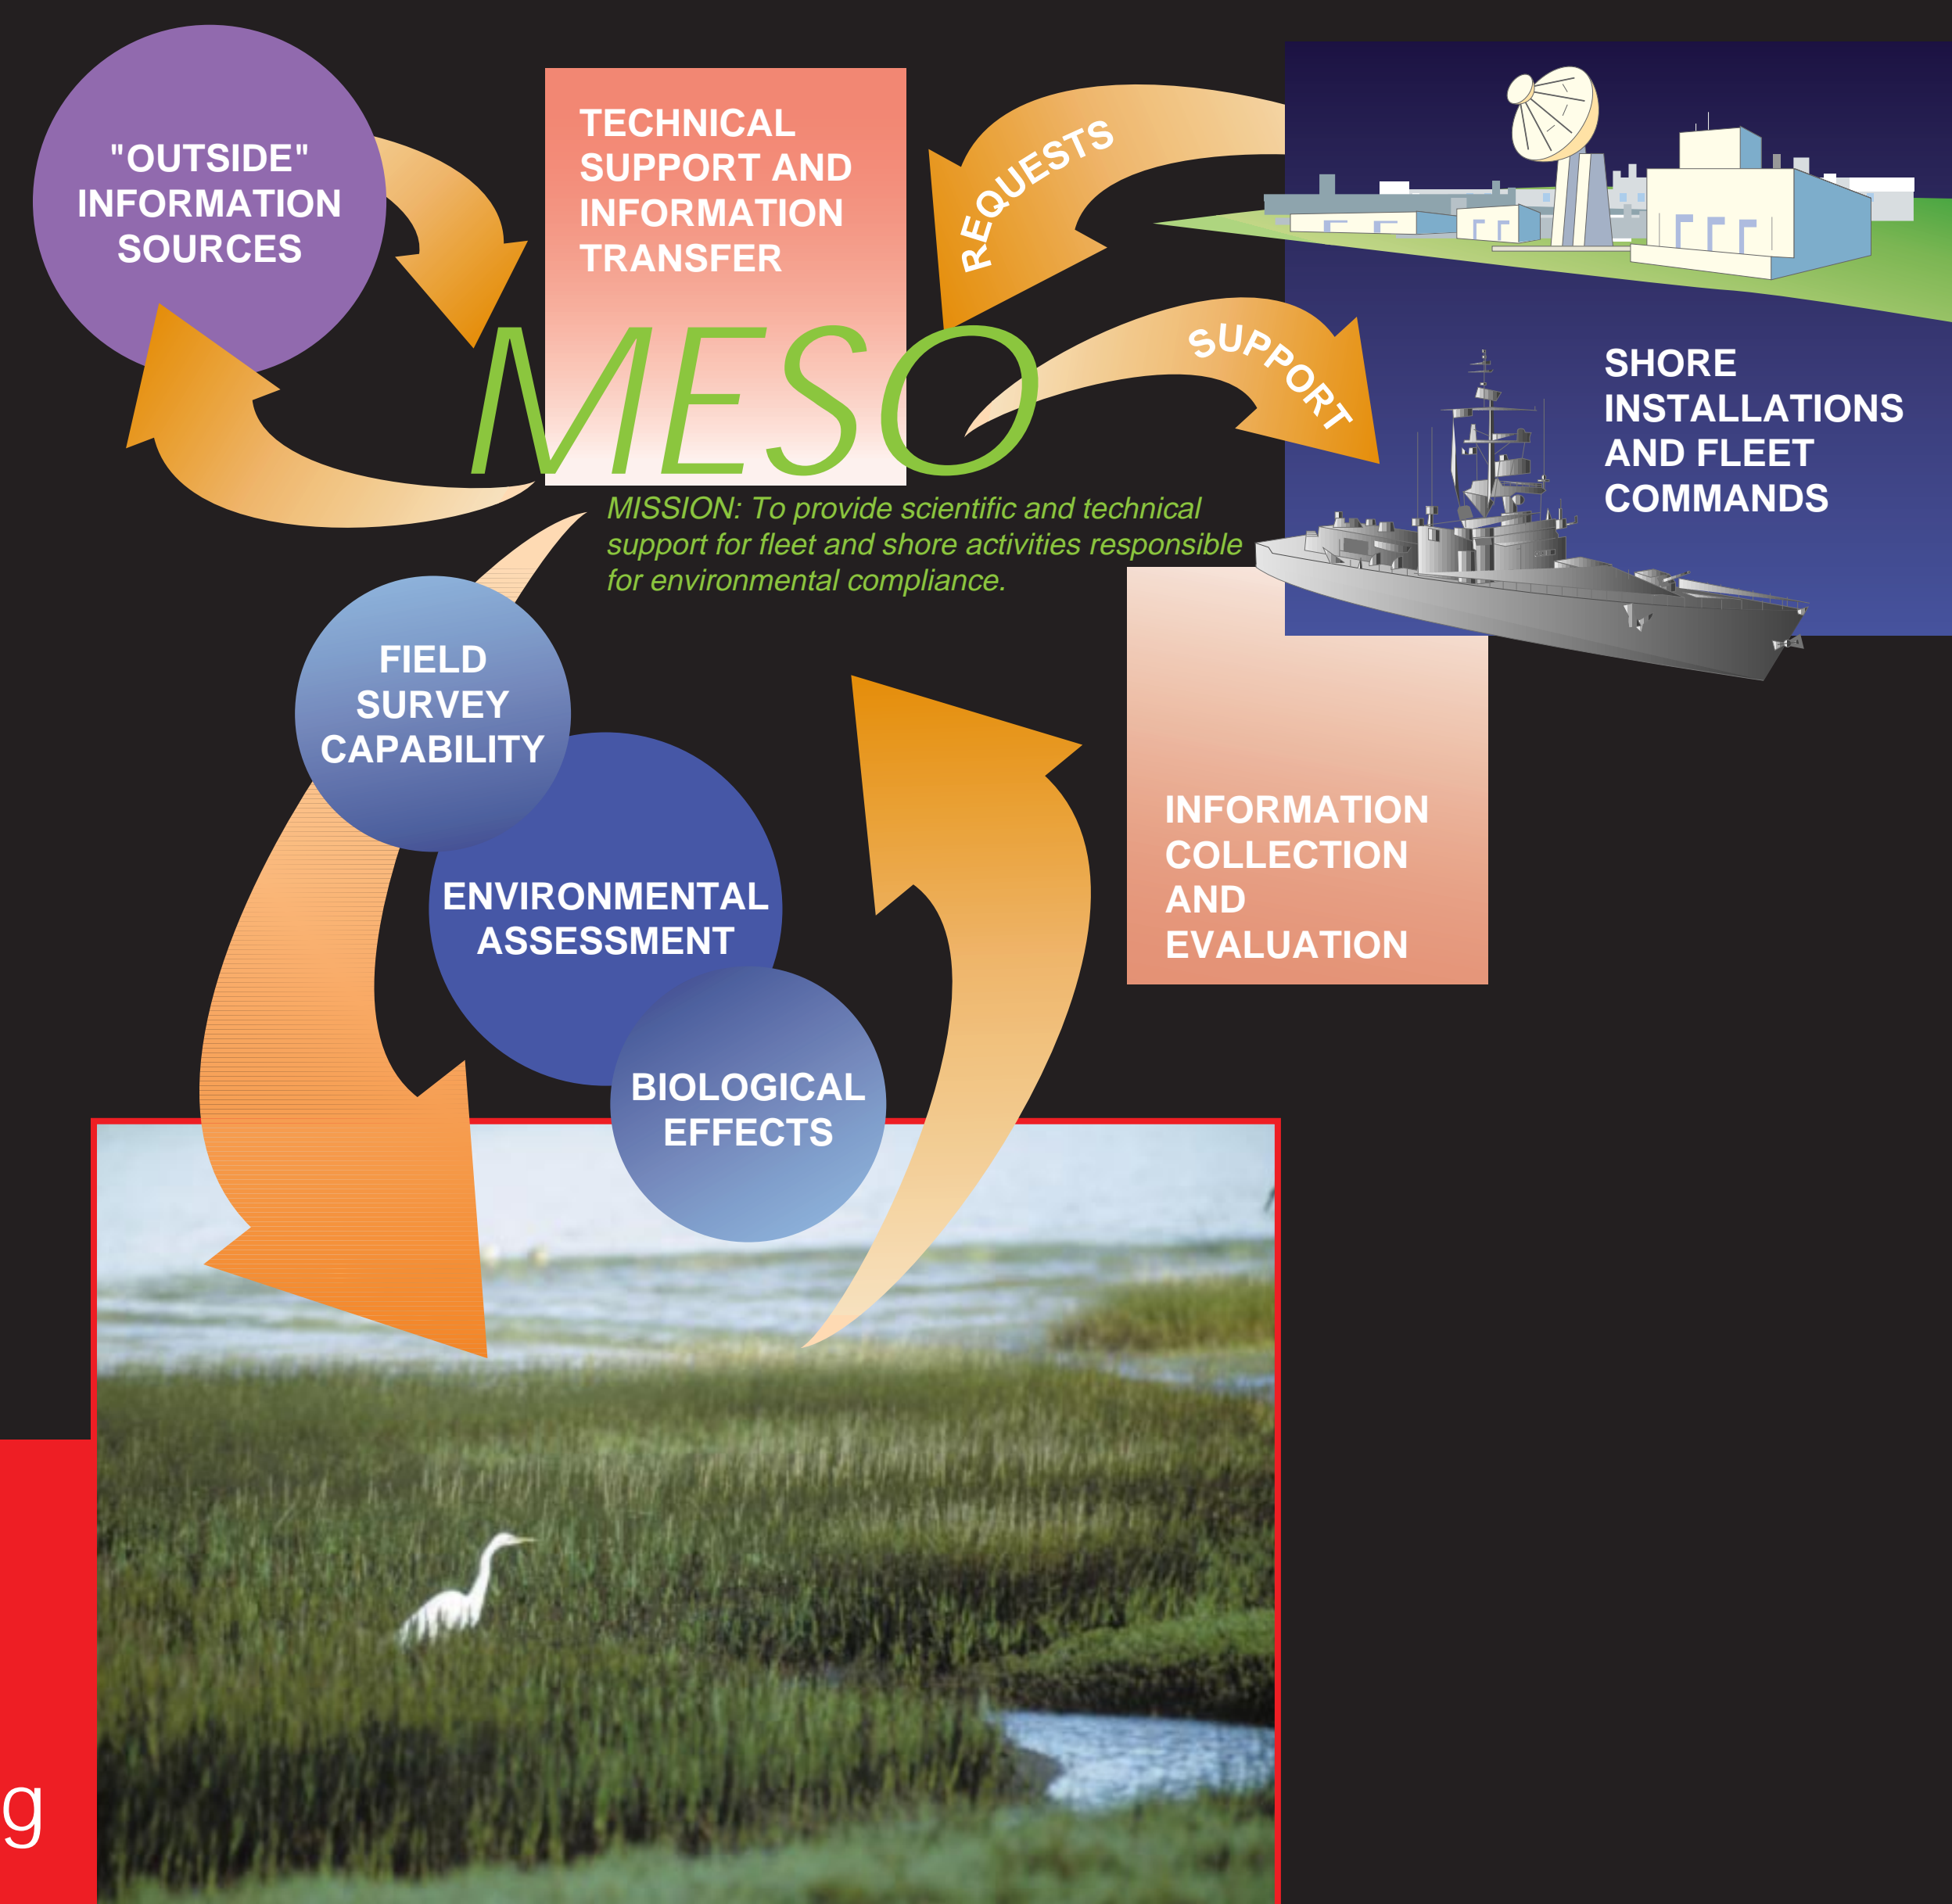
"OUTSIDE" INFORMATION SOURCES

TECHNICAL SUPPORT AND INFORMATION TRANSFER

REQUESTS

SUPPORT

SHORE INSTALLATIONS AND FLEET COMMANDS

MESO

MISSION: To provide scientific and technical support for fleet and shore activities responsible for environmental compliance.

FIELD SURVEY CAPABILITY

ENVIRONMENTAL ASSESSMENT

BIOLOGICAL EFFECTS

INFORMATION COLLECTION AND EVALUATION

g